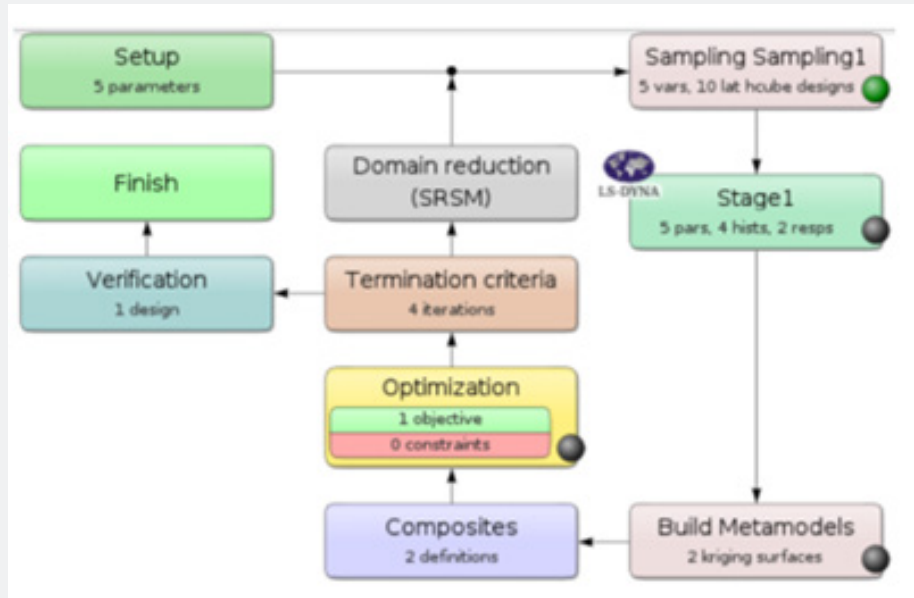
Setup
5 parameters

Sampling Sampling1
5 vars, 10 lat hcube designs

Finish

Domain reduction
(SRSM)

LS-DYNA

Stage1
5 pars, 4 hists, 2 resps

Verification
1 design

Termination criteria
4 iterations

Optimization
1 objective
0 constraints

Composites
2 definitions

Build Metamodels
2 kriging surfaces